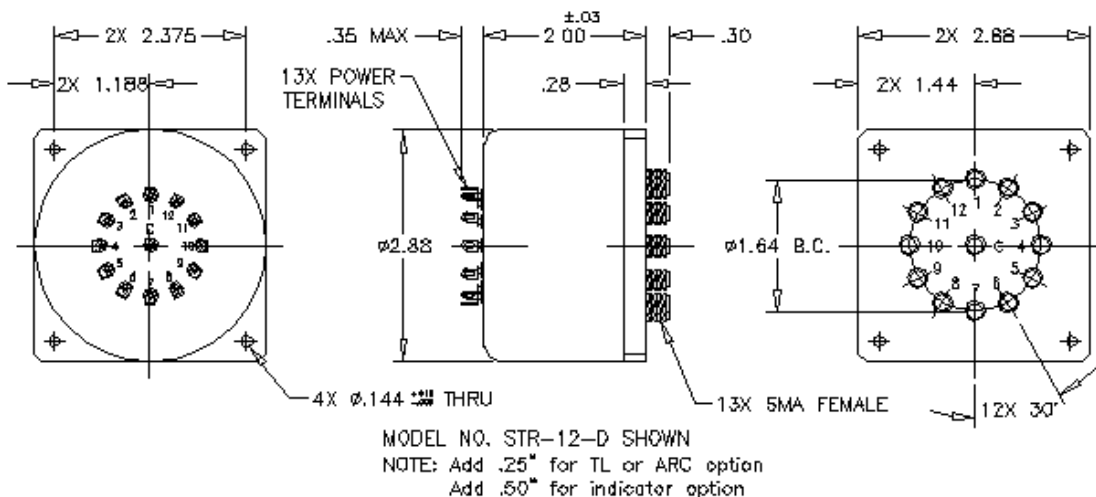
2X 2.375

2X 1.188

.35 MAX

±.03

2.00

.30

13X POWER TERMINALS

.28

2X 2.88

2X 1.44

3 2 1 12 11

4 C 10

5 6 7 8 9

ø2.88

ø1.64 B.C.

1 12 2 11 3 10 C 4 9 5 8 7 6

4X ø.144 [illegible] THRU

13X SMA FEMALE

12X 30°

MODEL NO. STR-12-D SHOWN

NOTE: Add .25" for TL or ARC option

Add .50" for indicator option